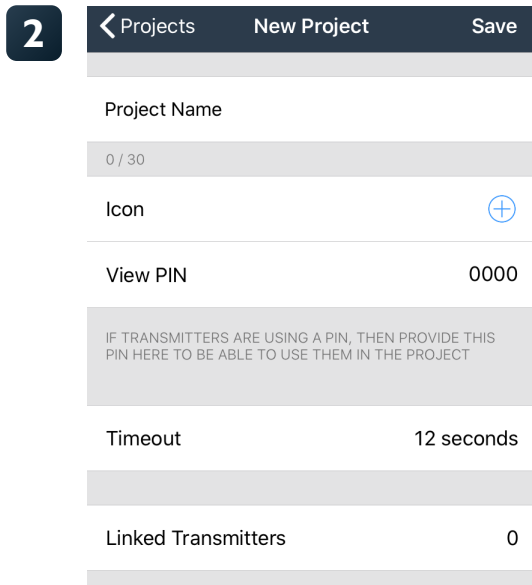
2

Projects New Project Save

Project Name

0 / 30

Icon

View PIN 0000

IF TRANSMITTERS ARE USING A PIN, THEN PROVIDE THIS PIN HERE TO BE ABLE TO USE THEM IN THE PROJECT

Timeout 12 seconds

Linked Transmitters 0